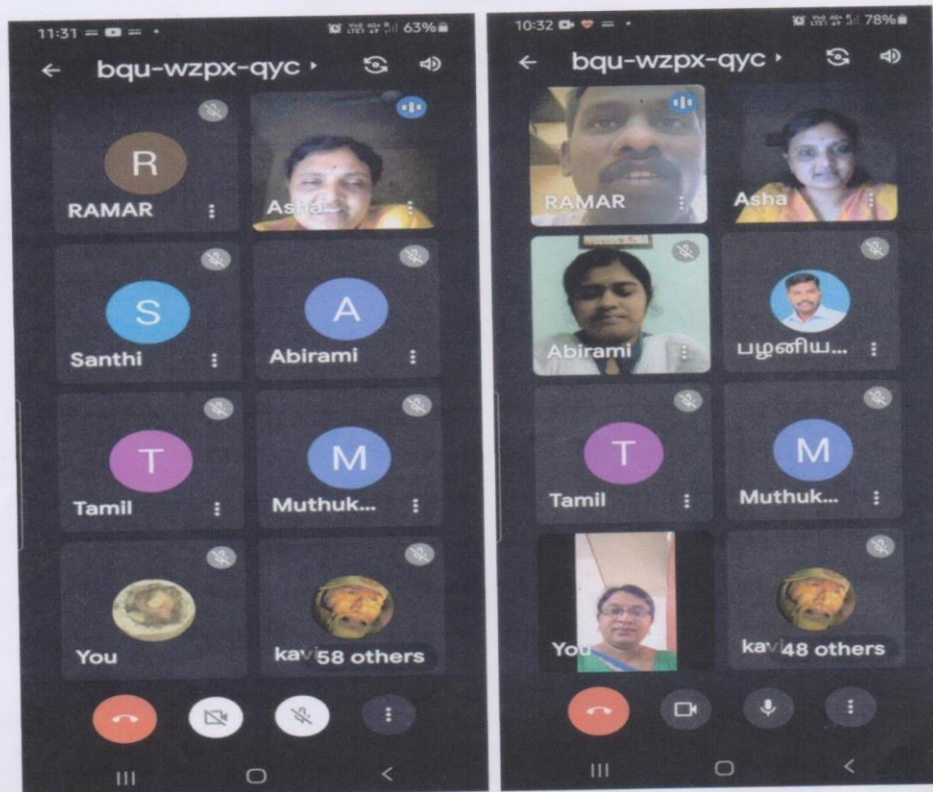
11:31 63%

bqu-wzpx-qyc

R
RAMAR

Asha

S
Santhi

A
Abirami

T
Tamil

M
Muthuk...

You

kav 58 others

10:32 78%

bqu-wzpx-qyc

RAMAR

Asha

Abirami

பழனிய...

T
Tamil

M
Muthuk...

You

kav 48 others